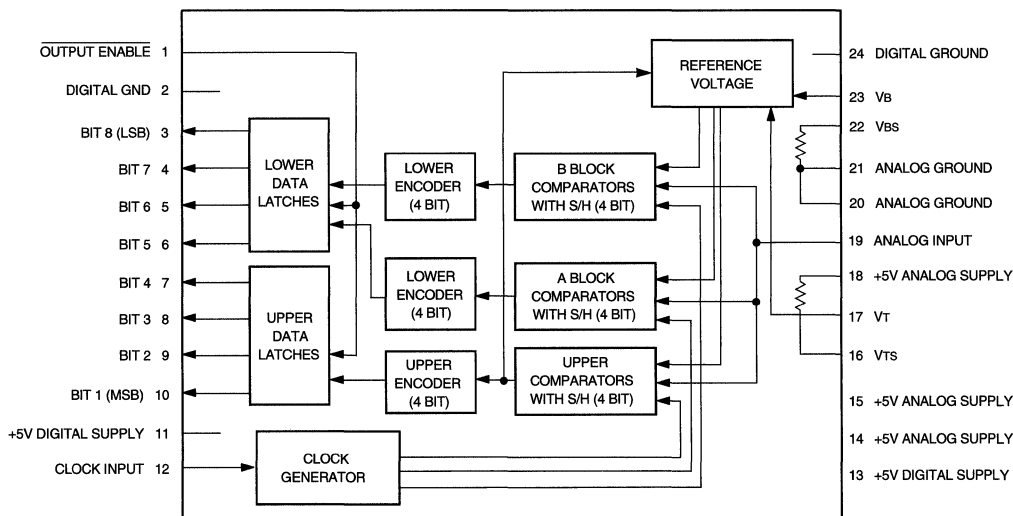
$\overline{\text{OUTPUT ENABLE}}$ 1
DIGITAL GND 2
BIT 8 (LSB) 3
BIT 7 4
BIT 6 5
BIT 5 6
BIT 4 7
BIT 3 8
BIT 2 9
BIT 1 (MSB) 10
+5V DIGITAL SUPPLY 11
CLOCK INPUT 12

LOWER DATA LATCHES

UPPER DATA LATCHES

LOWER ENCODER (4 BIT)

LOWER ENCODER (4 BIT)

UPPER ENCODER (4 BIT)

CLOCK GENERATOR

REFERENCE VOLTAGE

B BLOCK COMPARATORS WITH S/H (4 BIT)

A BLOCK COMPARATORS WITH S/H (4 BIT)

UPPER COMPARATORS WITH S/H (4 BIT)

24 DIGITAL GROUND
23 VB
22 VBS
21 ANALOG GROUND
20 ANALOG GROUND
19 ANALOG INPUT
18 +5V ANALOG SUPPLY
17 VT
16 VTS
15 +5V ANALOG SUPPLY
14 +5V ANALOG SUPPLY
13 +5V DIGITAL SUPPLY